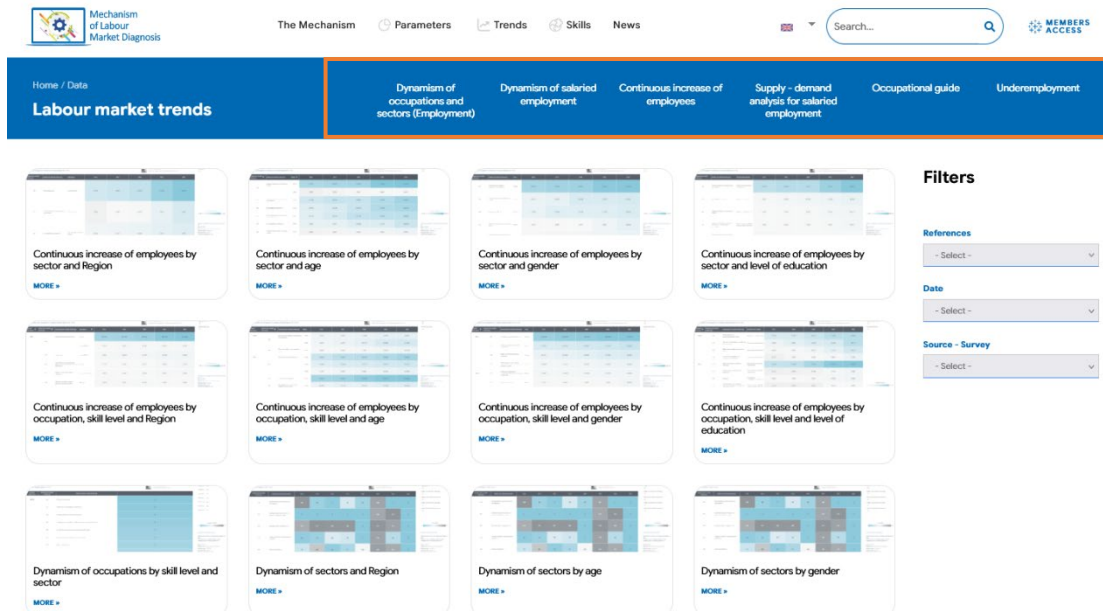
Mechanism of Labour Market Diagnosis

The Mechanism Parameters Trends Skills News

Search...

MEMBERS ACCESS

Home / Data

Labour market trends

Dynamism of occupations and sectors (Employment)

Dynamism of salaried employment

Continuous increase of employees

Supply - demand analysis for salaried employment

Occupational guide

Underemployment

Continuous increase of employees by sector and Region

MORE »

Continuous increase of employees by sector and age

MORE »

Continuous increase of employees by sector and gender

MORE »

Continuous increase of employees by sector and level of education

MORE »

Filters

References

- Select -

Date

- Select -

Source - Survey

- Select -

Continuous increase of employees by occupation, skill level and Region

MORE »

Continuous increase of employees by occupation, skill level and age

MORE »

Continuous increase of employees by occupation, skill level and gender

MORE »

Continuous increase of employees by occupation, skill level and level of education

MORE »

Dynamism of occupations by skill level and sector

MORE »

Dynamism of sectors and Region

MORE »

Dynamism of sectors by age

MORE »

Dynamism of sectors by gender

MORE »